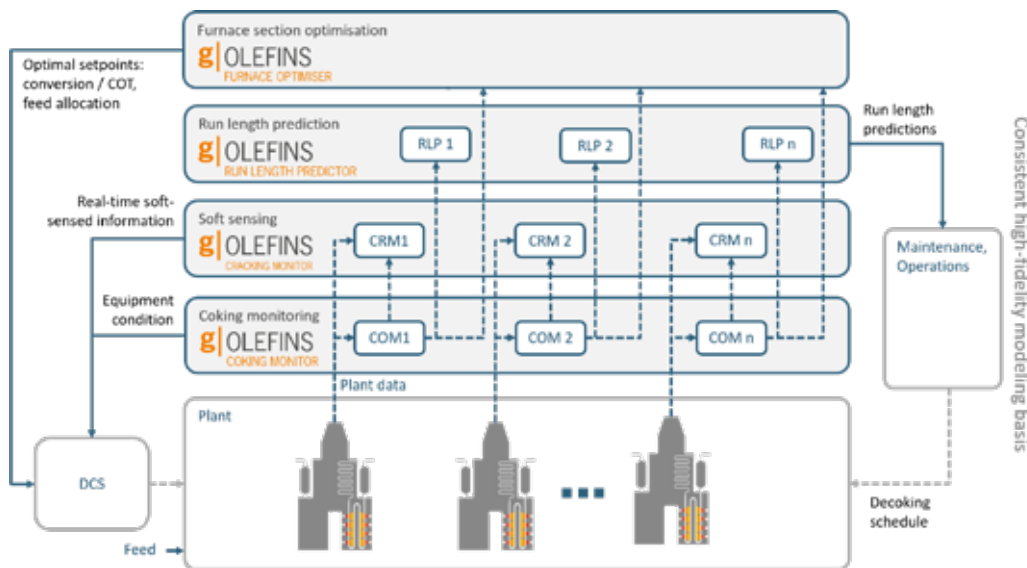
Furnace section optimisation
g| OLEFINS
FURNACE OPTIMISER

Optimal setpoints: conversion / COT, feed allocation

Run length prediction
g| OLEFINS
RUN LENGTH PREDICTOR

RLP 1
RLP 2
RLP n

Run length predictions

Consistent high-fidelity modeling basis

Real-time soft-sensed information

Soft sensing
g| OLEFINS
CRACKING MONITOR

CRM1
CRM 2
CRM n

Maintenance, Operations

Equipment condition

Coking monitoring
g| OLEFINS
COKING MONITOR

COM1
COM 2
COM n

Plant data

Plant

DCS

Decoking schedule

Feed